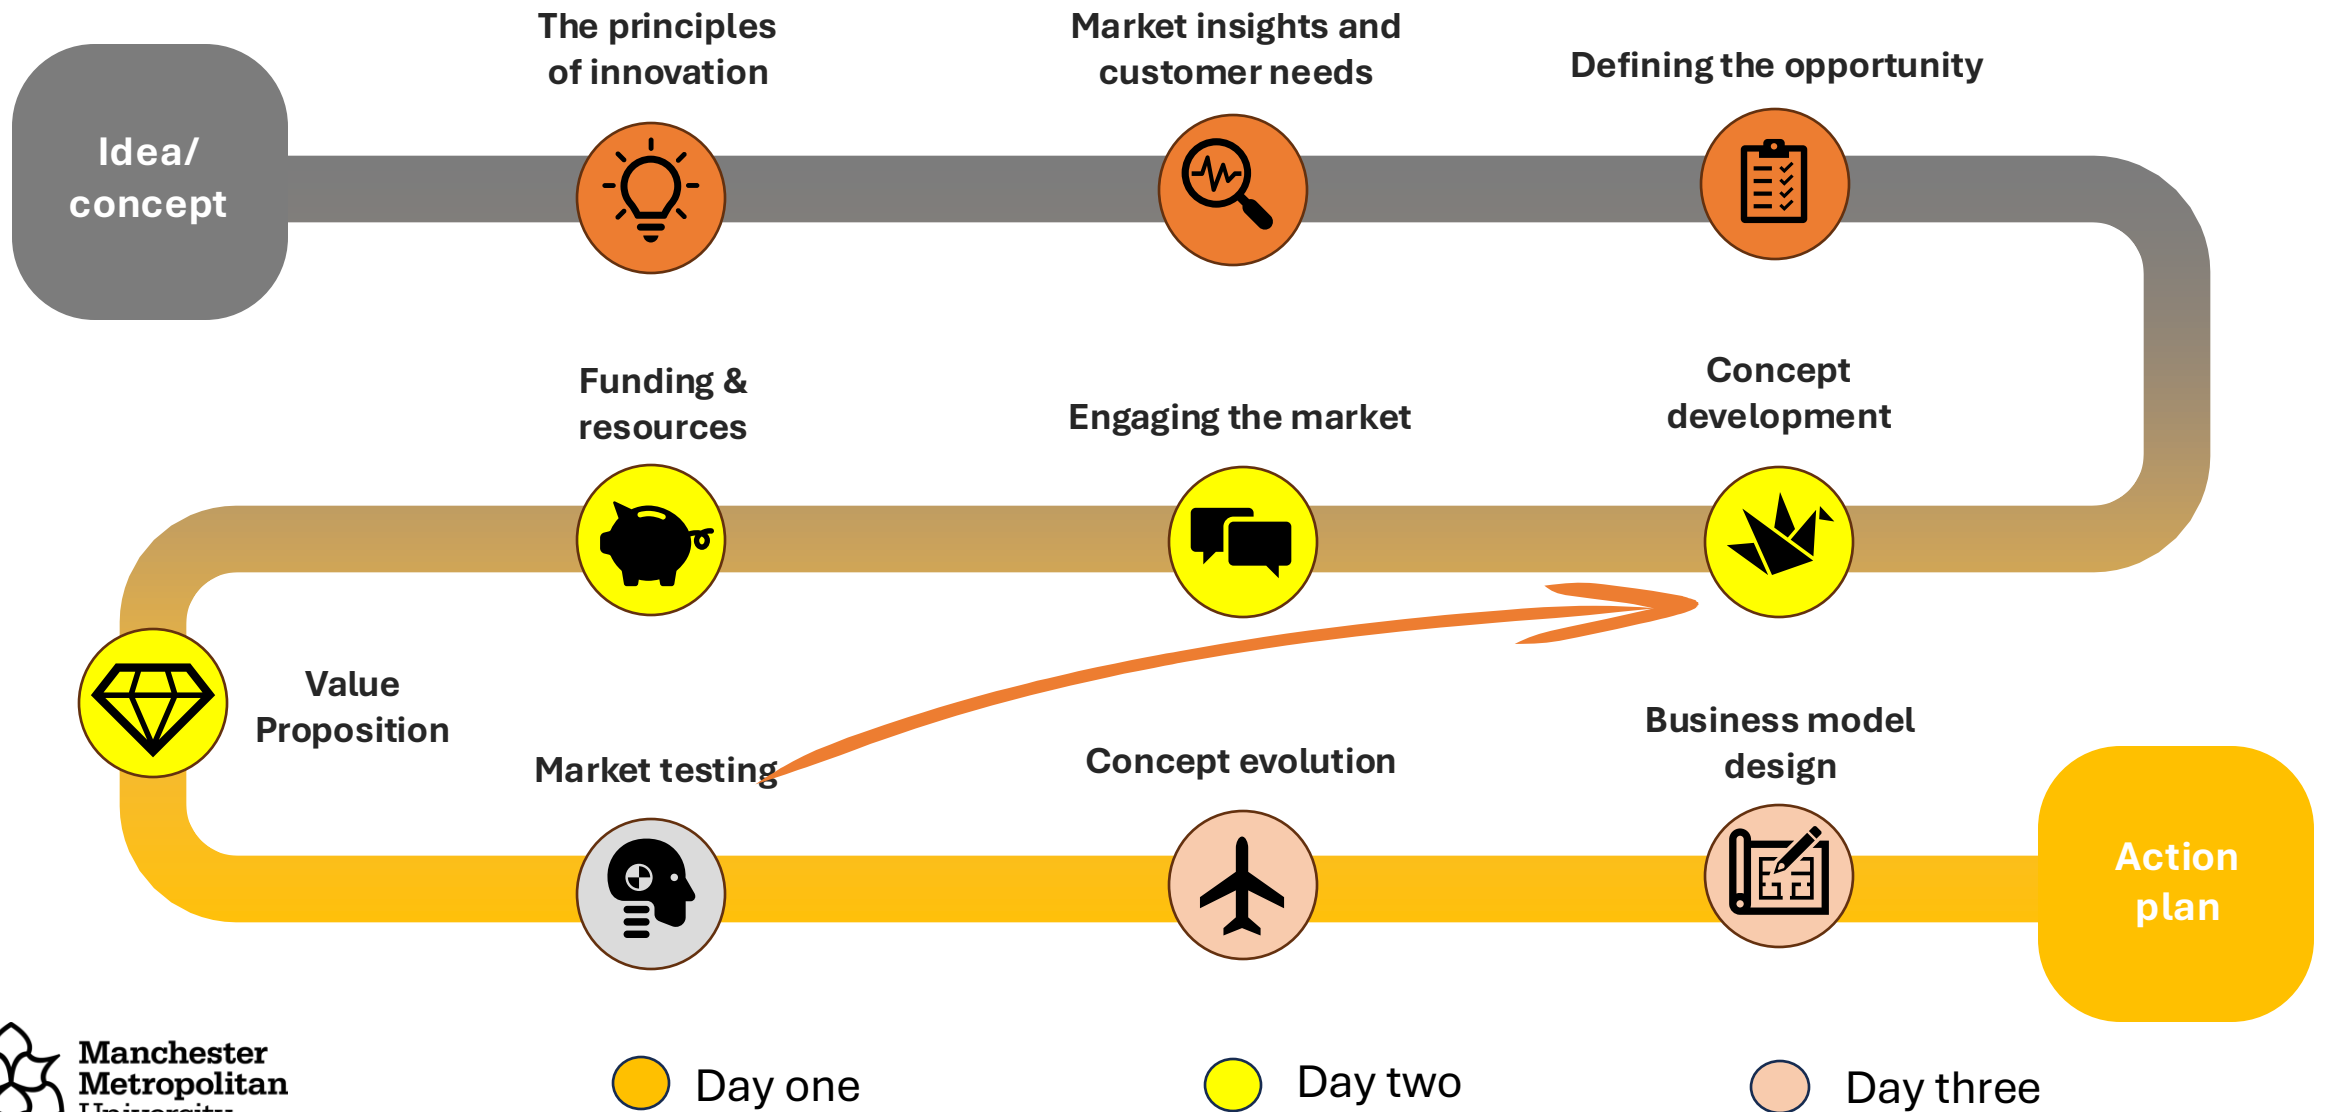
Idea/ concept

The principles of innovation

Market insights and customer needs

Defining the opportunity

Funding & resources

Engaging the market

Concept development

Value Proposition

Market testing

Concept evolution

Business model design

Action plan

Manchester Metropolitan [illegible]

Day one

Day two

Day three